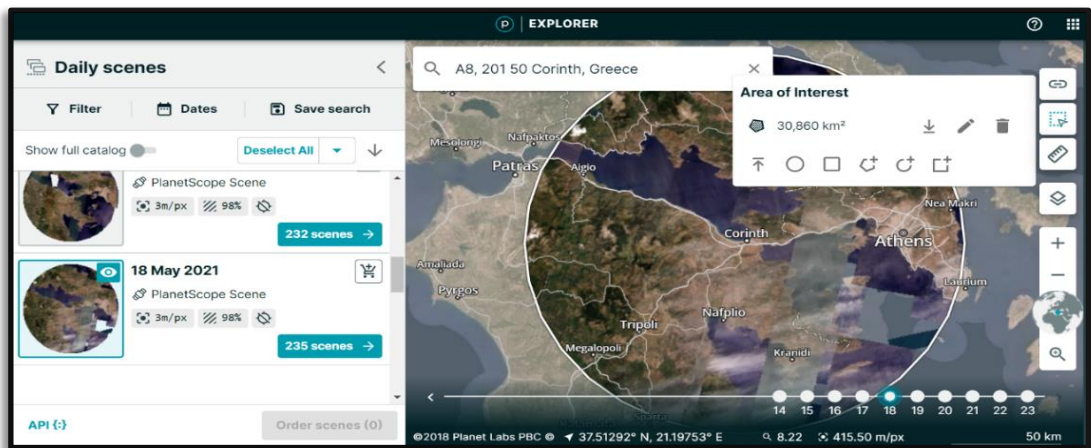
P EXPLORER

Daily scenes

Filter

Dates

Save search

Show full catalog

Deselect All

PlanetScope Scene

3m/px

98%

232 scenes →

18 May 2021

PlanetScope Scene

3m/px

98%

235 scenes →

API {:}

Order scenes (0)

A8, 201 50 Corinth, Greece

Area of Interest

30,860 km²

Mesolongi

Nafpaktos

Patras

Aigio

Corinth

Athens

Nea Makri

Amaliada

Pyrgos

Lavrium

Nafplio

Tripoli

Megalopoli

Kranidi

14 15 16 17 18 19 20 21 22 23

©2018 Planet Labs PBC © 37.51292° N, 21.19753° E 8.22 415.50 m/px 50 km